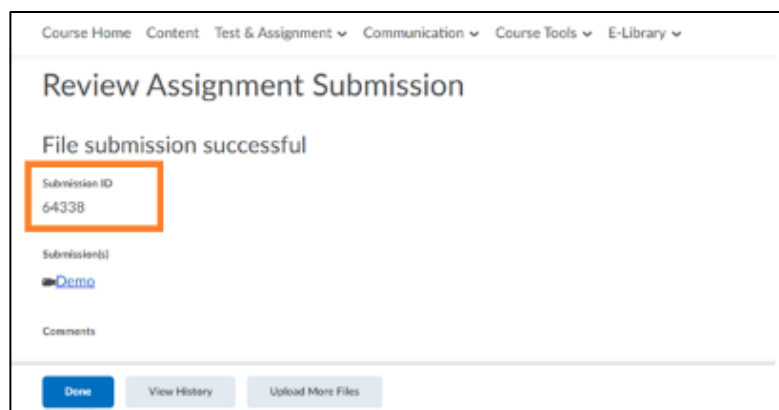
Course Home Content Test & Assignment Communication Course Tools E-Library

Review Assignment Submission

File submission successful

Submission ID
64338

Submission(s)
Demo

Comments

Done View History Upload More Files